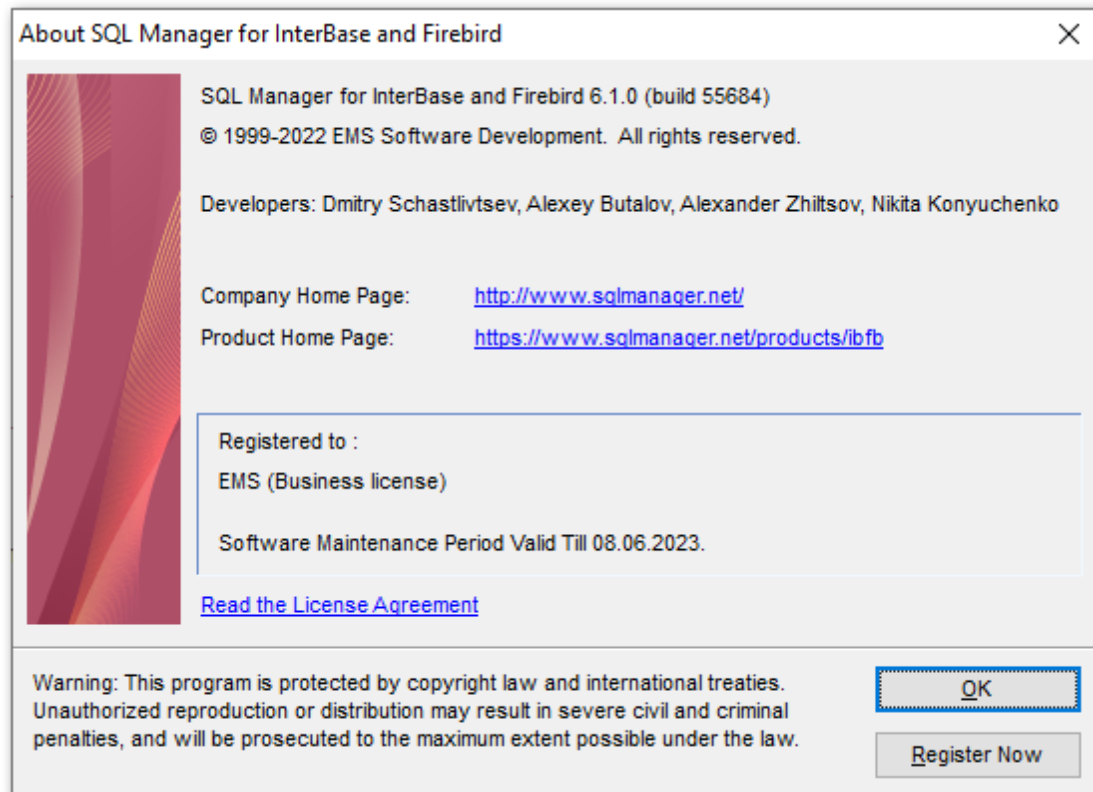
About SQL Manager for InterBase and Firebird

SQL Manager for InterBase and Firebird 6.1.0 (build 55684)
© 1999-2022 EMS Software Development. All rights reserved.

Developers: Dmitry Schastlivtsev, Alexey Butalov, Alexander Zhiltsov, Nikita Konyuchenko

Company Home Page: http://www.sqlmanager.net/
Product Home Page: https://www.sqlmanager.net/products/ibfb

Registered to :
EMS (Business license)

Software Maintenance Period Valid Till 08.06.2023.

Read the License Agreement

Warning: This program is protected by copyright law and international treaties. Unauthorized reproduction or distribution may result in severe civil and criminal penalties, and will be prosecuted to the maximum extent possible under the law.

OK

Register Now